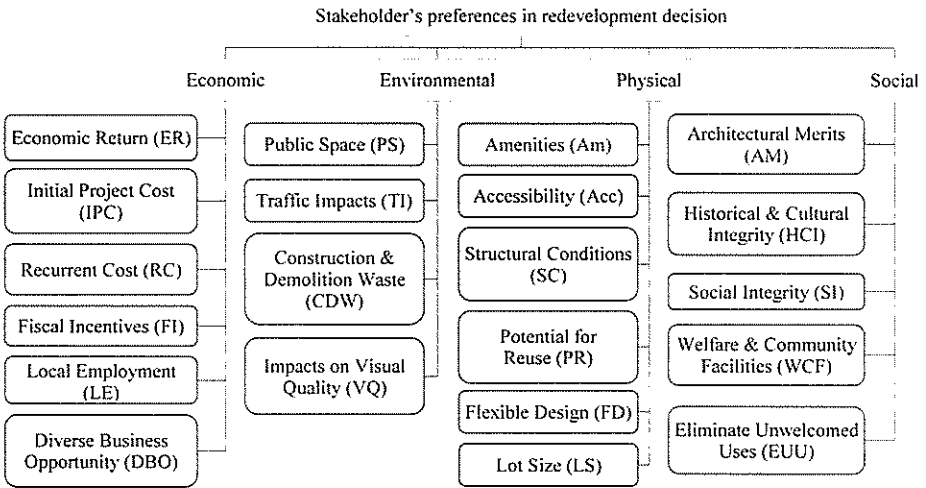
Stakeholder's preferences in redevelopment decision

Economic

Economic Return (ER)

Initial Project Cost (IPC)

Recurrent Cost (RC)

Fiscal Incentives (FI)

Local Employment (LE)

Diverse Business Opportunity (DBO)

Environmental

Public Space (PS)

Traffic Impacts (TI)

Construction & Demolition Waste (CDW)

Impacts on Visual Quality (VQ)

Physical

Amenities (Am)

Accessibility (Acc)

Structural Conditions (SC)

Potential for Reuse (PR)

Flexible Design (FD)

Lot Size (LS)

Social

Architectural Merits (AM)

Historical & Cultural Integrity (HCI)

Social Integrity (SI)

Welfare & Community Facilities (WCF)

Eliminate Unwelcomed Uses (EUU)